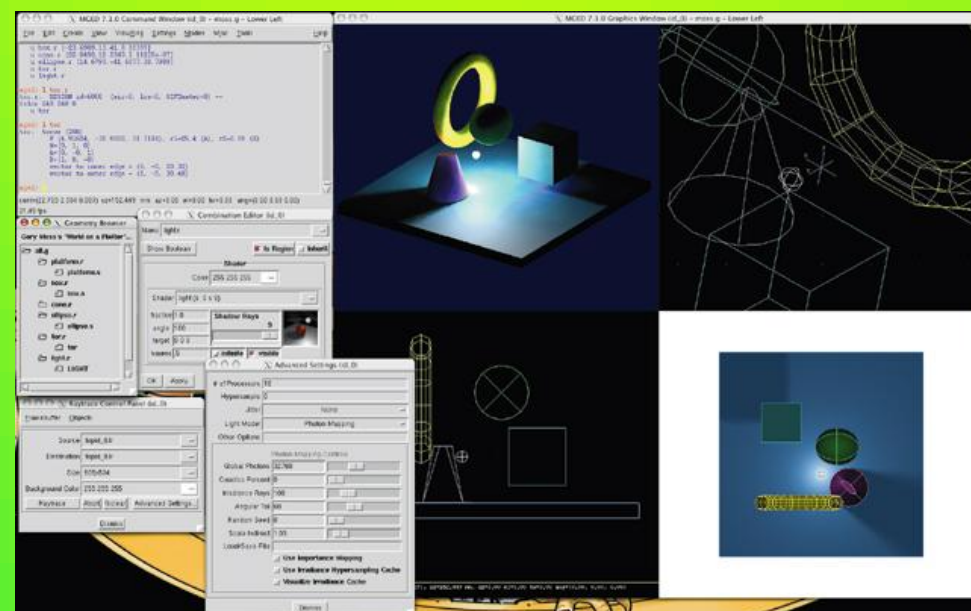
MGED 7.1.0 Command Window (id_0) - mses.g - Lower Left

File Edit Create View ViewRing Settings Modes Misc Tools Help

mged> l tor.r

mged> l tor

Graphics Window

MGED 7.1.0 Graphics Window (id_0) - mses.g - Lower Left

Geometry Browser

Combination Editor (id_0)

Name: light.r

Show Boolean

Is Region

Inherit

Shader

Color 255 255 255

Shader light (\{i 1 s 1\})

fraction 1.0

angle 180

target 0 0 0

lumens 0

Shadow Rays

5

infinite

visible

OK

Apply

Raytrace Control Panel (id_0)

Framebuffer Objects

Source hqsrt_0A

Destination hqsrt_0A

Size 600x604

Background Color 255 255 255

Raytrace

Abort

fbclear

Advanced Settings...

Dismiss

Advanced Settings (id_0)

# of Processors 10

Hypersample 0

Jitter None

Light Model Photon Mapping

Other Options

Photon Mapping Controls

Global Photons 32768

Caustics Percent 0

Irradiance Rays 100

Angular Tol 60

Random Seed 0

Scale Indirect 1.00

Load/Save File

Use Importance Mapping

Use Irradiance Hypersampling Cache

Visualize Irradiance Cache

Dismiss